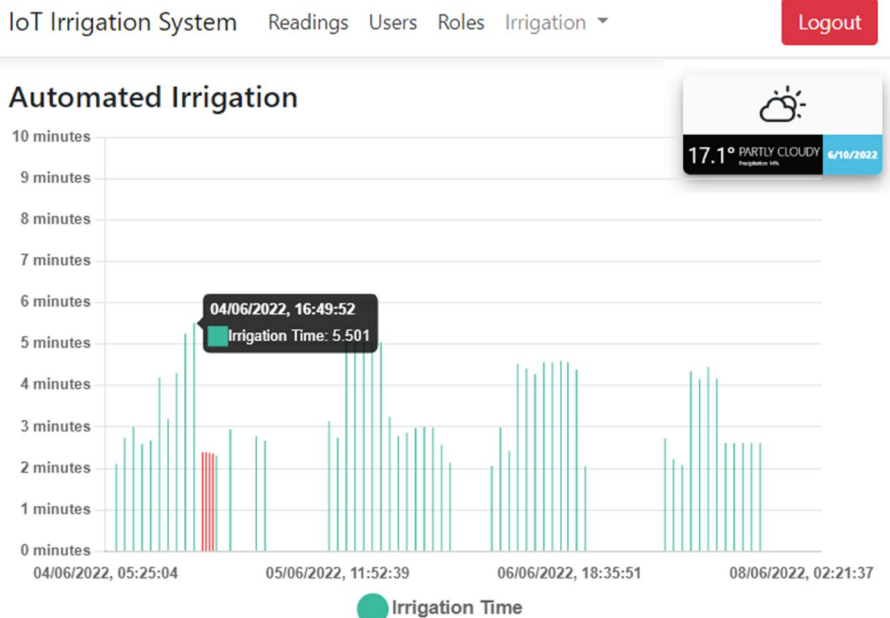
IoT Irrigation System Readings Users Roles Irrigation Logout

Automated Irrigation

17.1° PARTLY CLOUDY Precipitation: 14% 6/10/2022

10 minutes
9 minutes
8 minutes
7 minutes
6 minutes
5 minutes
4 minutes
3 minutes
2 minutes
1 minutes
0 minutes

04/06/2022, 16:49:52
Irrigation Time: 5.501

04/06/2022, 05:25:04
05/06/2022, 11:52:39
06/06/2022, 18:35:51
08/06/2022, 02:21:37

Irrigation Time